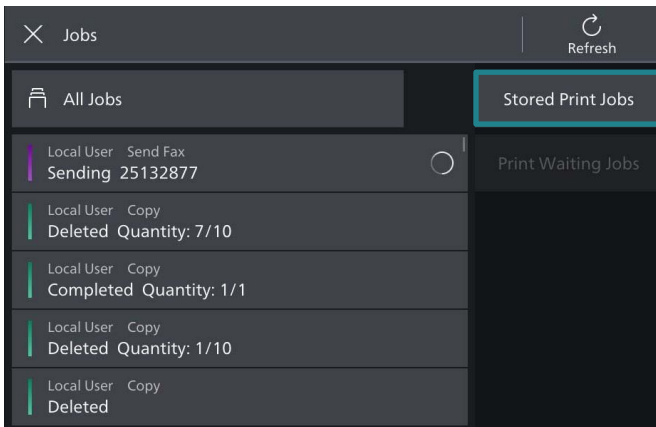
Jobs

Refresh

All Jobs

Stored Print Jobs

Print Waiting Jobs

Local User Send Fax
Sending 25132877

Local User Copy
Deleted Quantity: 7/10

Local User Copy
Completed Quantity: 1/1

Local User Copy
Deleted Quantity: 1/10

Local User Copy
Deleted